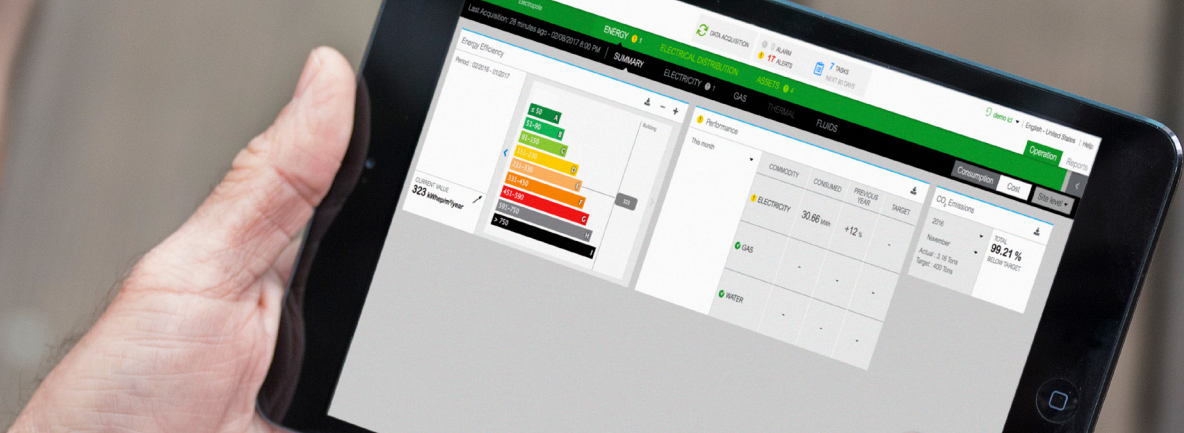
Electropole

Last Acquisition: 28 minutes ago - 02/08/2017 8:00 PM

ENERGY

ELECTRICAL DISTRIBUTION

ASSETS

DATA ACQUISITION

ALARM

17 ALERTS

7 TASKS

NEXT 60 DAYS

demo k2

English - United States

Help

Operation

Reports

Energy Efficiency

Period : 02/2016 - 01/2017

SUMMARY

ELECTRICITY

GAS

THERMAL

FLUIDS

≤ 50 A

51-90 B

91-150 C

151-230 D

231-330 E

331-450 F

451-590 G

591-750 H

> 750 I

Building

323

CURRENT VALUE

323 kWhep/m²/year

Performance

This month

COMMODITY

CONSUMED

PREVIOUS YEAR

TARGET

ELECTRICITY

30.66 MWh

+12 %

-

GAS

-

-

-

WATER

-

-

-

Consumption

Cost

Site level

$CO_2$ Emissions

2016

November

Actual : 3.16 Tons

Target : 400 Tons

TOTAL

99.21 %

BELOW TARGET